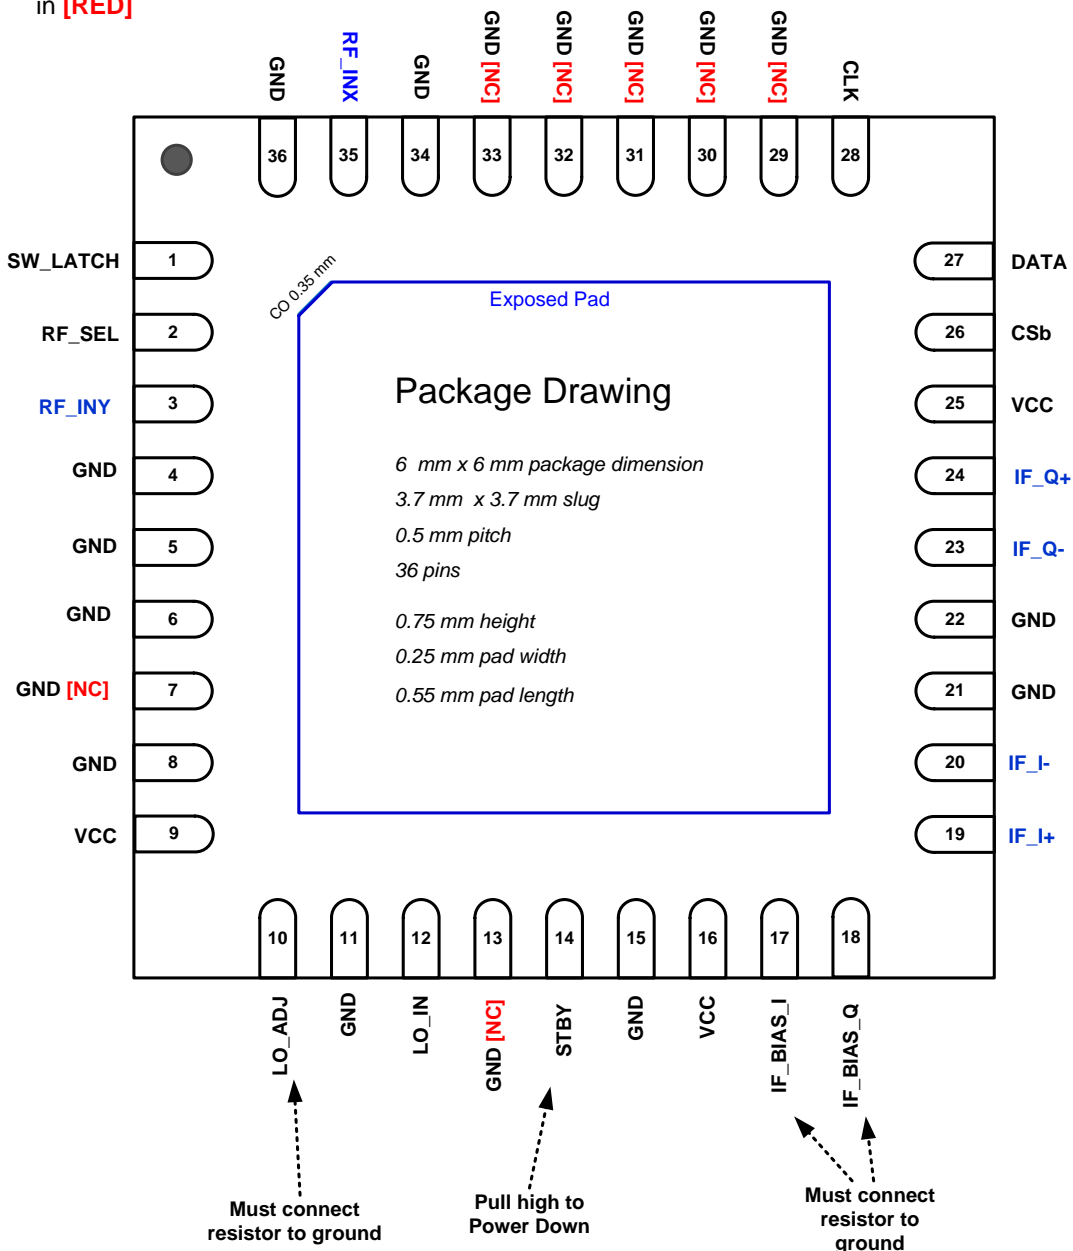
in [RED]

GND
RF_INX
GND
GND [NC]
GND [NC]
GND [NC]
GND [NC]
GND [NC]
CLK

36 35 34 33 32 31 30 29 28

SW_LATCH 1
RF_SEL 2
RF_INY 3
GND 4
GND 5
GND 6
GND [NC] 7
GND 8
VCC 9

27 DATA
26 CSb
25 VCC
24 IF_Q+
23 IF_Q-
22 GND
21 GND
20 IF_I-
19 IF_I+

CO 0.35 mm

Exposed Pad

Package Drawing

6 mm x 6 mm package dimension
3.7 mm x 3.7 mm slug
0.5 mm pitch
36 pins

0.75 mm height
0.25 mm pad width
0.55 mm pad length

10 11 12 13 14 15 16 17 18

LO_ADJ
GND
LO_IN
GND [NC]
STBY
GND
VCC
IF_BIAS_I
IF_BIAS_Q

Must connect resistor to ground

Pull high to Power Down

Must connect resistor to ground